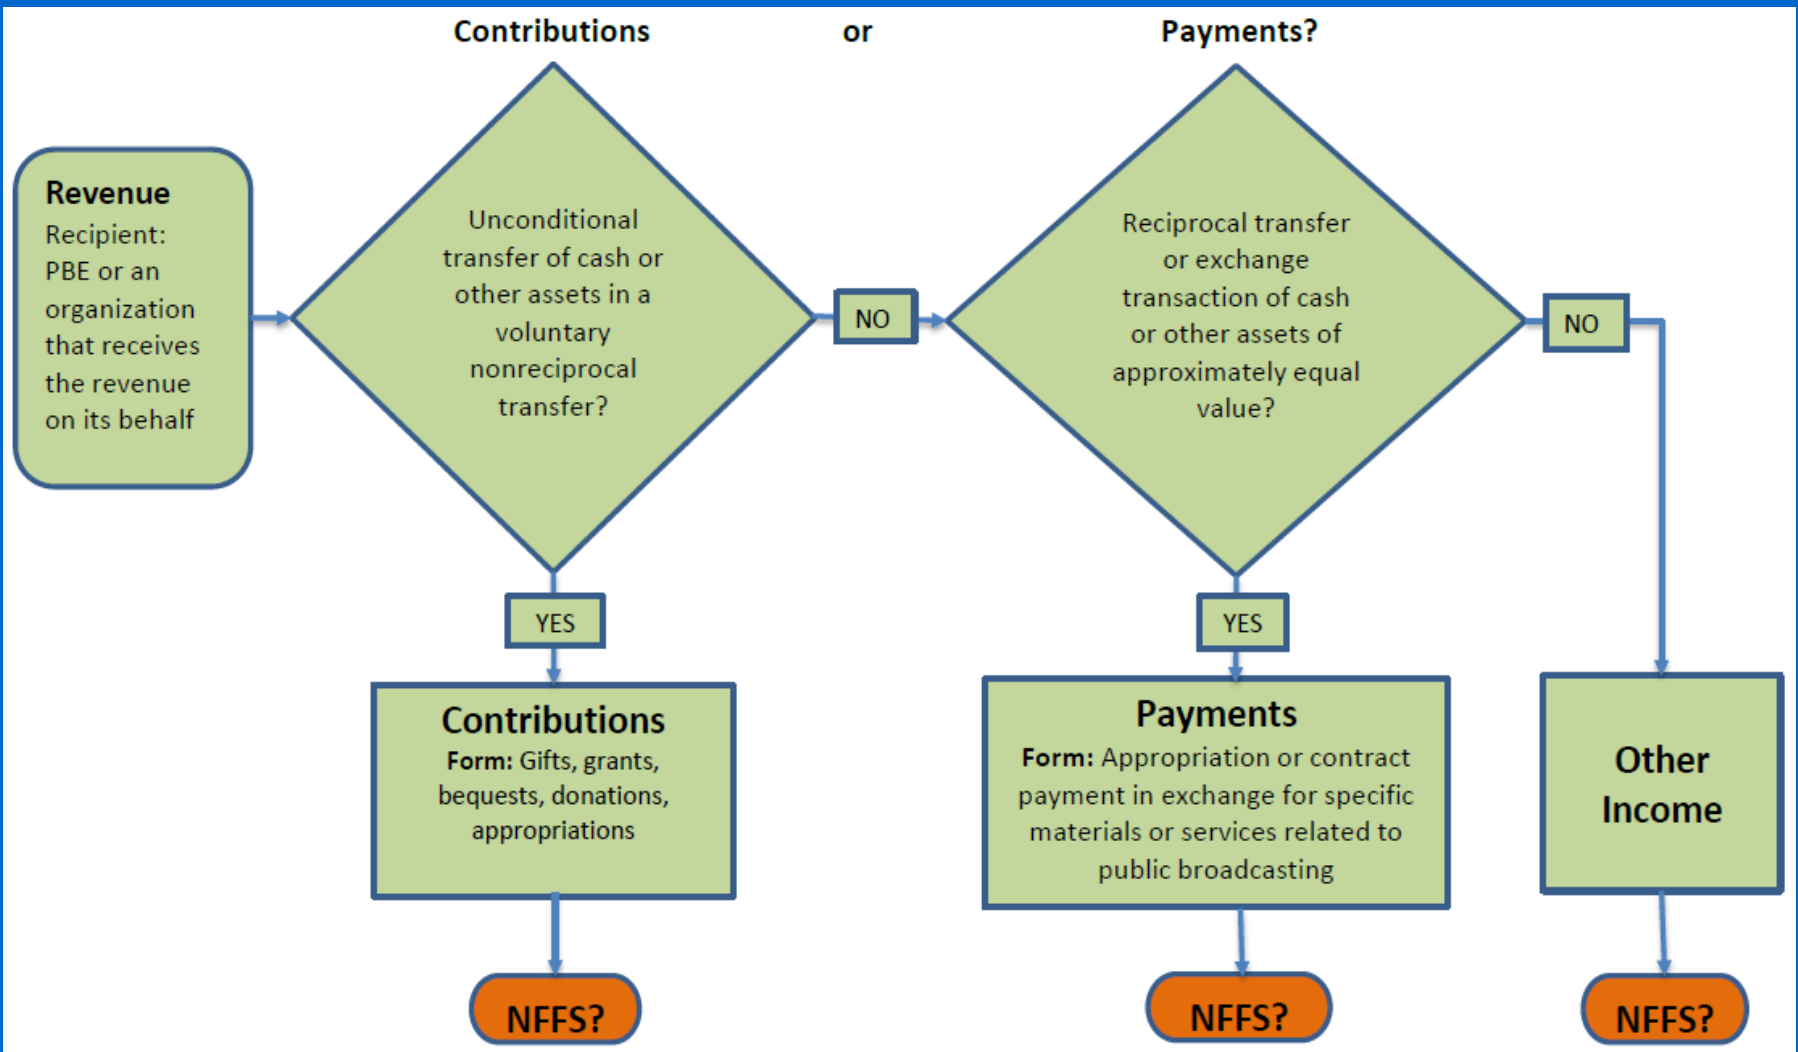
Contributions or Payments?

Revenue
Recipient: PBE or an organization that receives the revenue on its behalf

Unconditional transfer of cash or other assets in a voluntary nonreciprocal transfer?

NO

Reciprocal transfer or exchange transaction of cash or other assets of approximately equal value?

NO

YES

YES

Contributions
Form: Gifts, grants, bequests, donations, appropriations

Payments
Form: Appropriation or contract payment in exchange for specific materials or services related to public broadcasting

Other Income

NFFS?

NFFS?

NFFS?